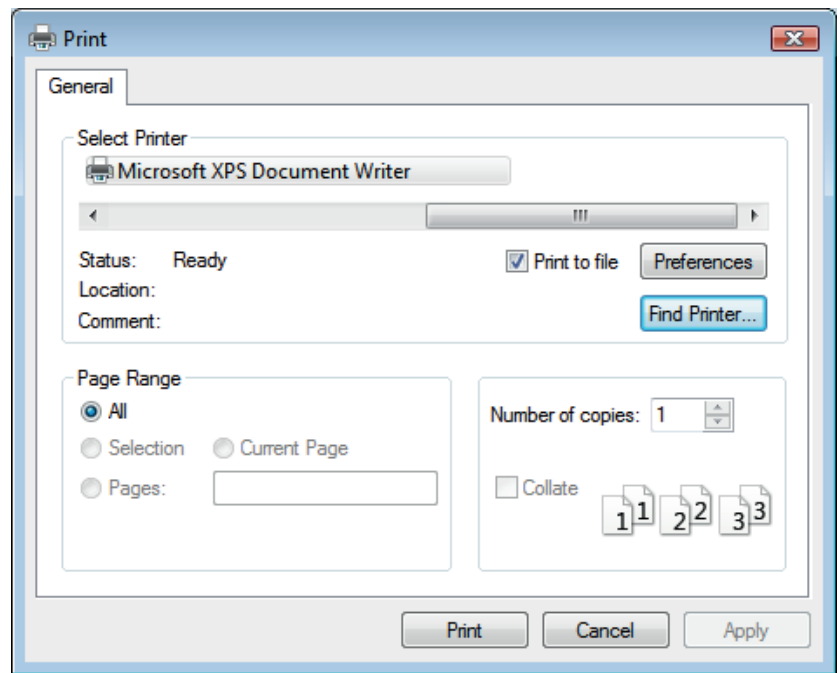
Print

General

Select Printer

Microsoft XPS Document Writer

III

Status: Ready

Location:

Comment:

Print to file

Preferences

Find Printer...

Page Range

All

Selection

Current Page

Pages:

Number of copies: 1

Collate

1 1 2 2 3 3

Print

Cancel

Apply